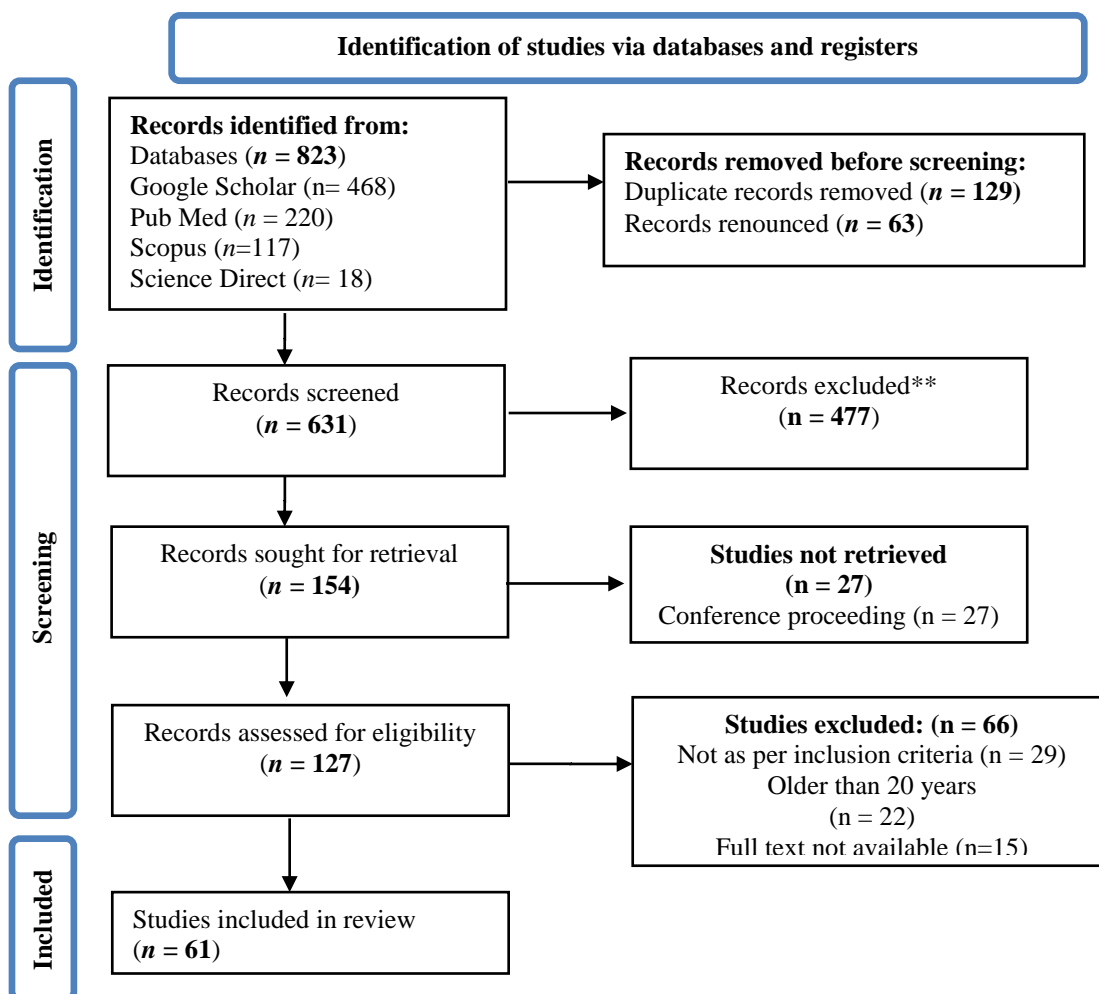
Identification of studies via databases and registers

Identification

Records identified from:
Databases (*n* = 823)
Google Scholar (n= 468)
Pub Med (*n* = 220)
Scopus (*n*=117)
Science Direct (*n*= 18)

Records removed before screening:
Duplicate records removed (*n* = 129)
Records renounced (*n* = 63)

Screening

Records screened
(*n* = 631)

Records excluded**
(n = 477)

Records sought for retrieval
(*n* = 154)

Studies not retrieved
(n = 27)
Conference proceeding (n = 27)

Records assessed for eligibility
(*n* = 127)

Studies excluded: (n = 66)
Not as per inclusion criteria (n = 29)
Older than 20 years
(n = 22)
Full text not available (n=15)

Included

Studies included in review
(*n* = 61)